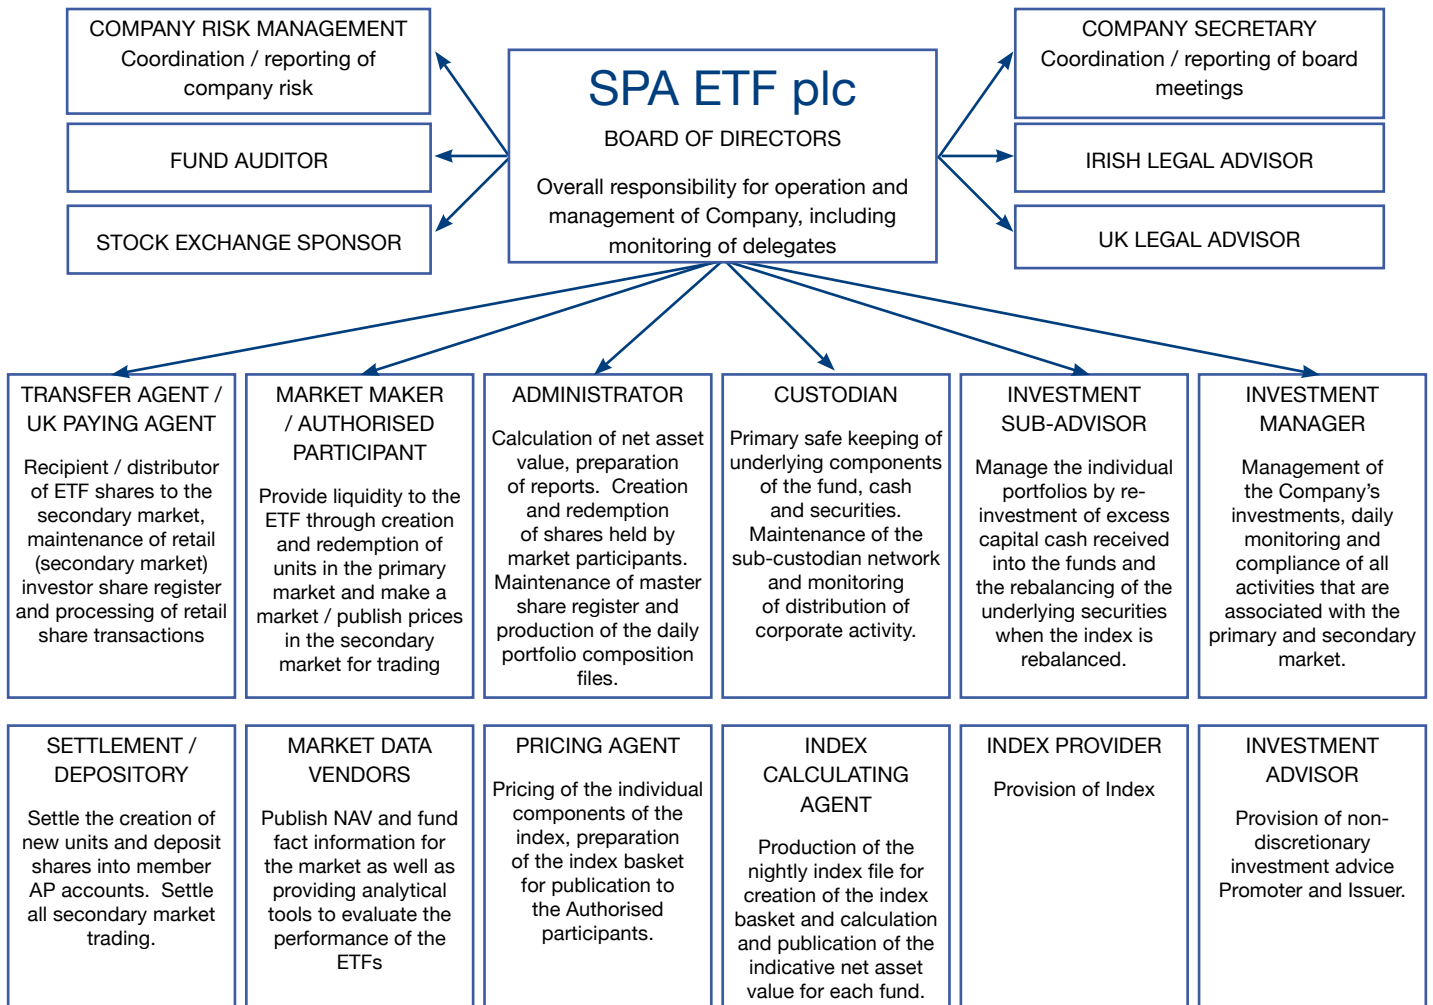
COMPANY RISK MANAGEMENT
Coordination / reporting of company risk

FUND AUDITOR

STOCK EXCHANGE SPONSOR

SPA ETF plc
BOARD OF DIRECTORS
Overall responsibility for operation and management of Company, including monitoring of delegates

COMPANY SECRETARY
Coordination / reporting of board meetings

IRISH LEGAL ADVISOR

UK LEGAL ADVISOR

TRANSFER AGENT / UK PAYING AGENT
Recipient / distributor of ETF shares to the secondary market, maintenance of retail (secondary market) investor share register and processing of retail share transactions

MARKET MAKER / AUTHORISED PARTICIPANT
Provide liquidity to the ETF through creation and redemption of units in the primary market and make a market / publish prices in the secondary market for trading

ADMINISTRATOR
Calculation of net asset value, preparation of reports. Creation and redemption of shares held by market participants. Maintenance of master share register and production of the daily portfolio composition files.

CUSTODIAN
Primary safe keeping of underlying components of the fund, cash and securities. Maintenance of the sub-custodian network and monitoring of distribution of corporate activity.

INVESTMENT SUB-ADVISOR
Manage the individual portfolios by re-investment of excess capital cash received into the funds and the rebalancing of the underlying securities when the index is rebalanced.

INVESTMENT MANAGER
Management of the Company's investments, daily monitoring and compliance of all activities that are associated with the primary and secondary market.

SETTLEMENT / DEPOSITORY
Settle the creation of new units and deposit shares into member AP accounts. Settle all secondary market trading.

MARKET DATA VENDORS
Publish NAV and fund fact information for the market as well as providing analytical tools to evaluate the performance of the ETFs

PRICING AGENT
Pricing of the individual components of the index, preparation of the index basket for publication to the Authorised participants.

INDEX CALCULATING AGENT
Production of the nightly index file for creation of the index basket and calculation and publication of the indicative net asset value for each fund.

INDEX PROVIDER
Provision of Index

INVESTMENT ADVISOR
Provision of non-discretionary investment advice Promoter and Issuer.